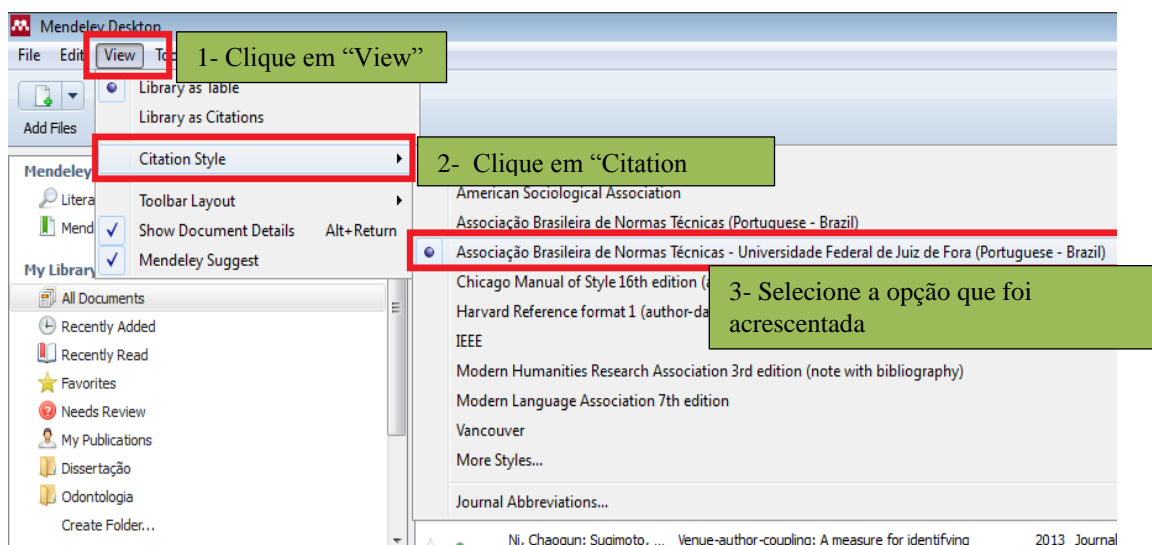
Mendeley Desktop

File Edit View To

1- Clique em “View”

Add Files

Library as Table

Library as Citations

Citation Style

2- Clique em “Citation

Toolbar Layout

Show Document Details Alt+Return

Mendeley Suggest

Mendeley

Litera

Mend

My Library

All Documents

Recently Added

Recently Read

Favorites

Needs Review

My Publications

Dissertação

Odontologia

Create Folder...

American Sociological Association

Associação Brasileira de Normas Técnicas (Portuguese - Brazil)

Associação Brasileira de Normas Técnicas - Universidade Federal de Juiz de Fora (Portuguese - Brazil)

Chicago Manual of Style 16th edition (a

Harvard Reference format 1 (author-da

3- Selecione a opção que foi acrescentada

IEEE

Modern Humanities Research Association 3rd edition (note with bibliography)

Modern Language Association 7th edition

Vancouver

More Styles...

Journal Abbreviations...

Ni, Chaoqun; Sugimoto, ... Venue-author-coupling: A measure for identifying 2013 Journal